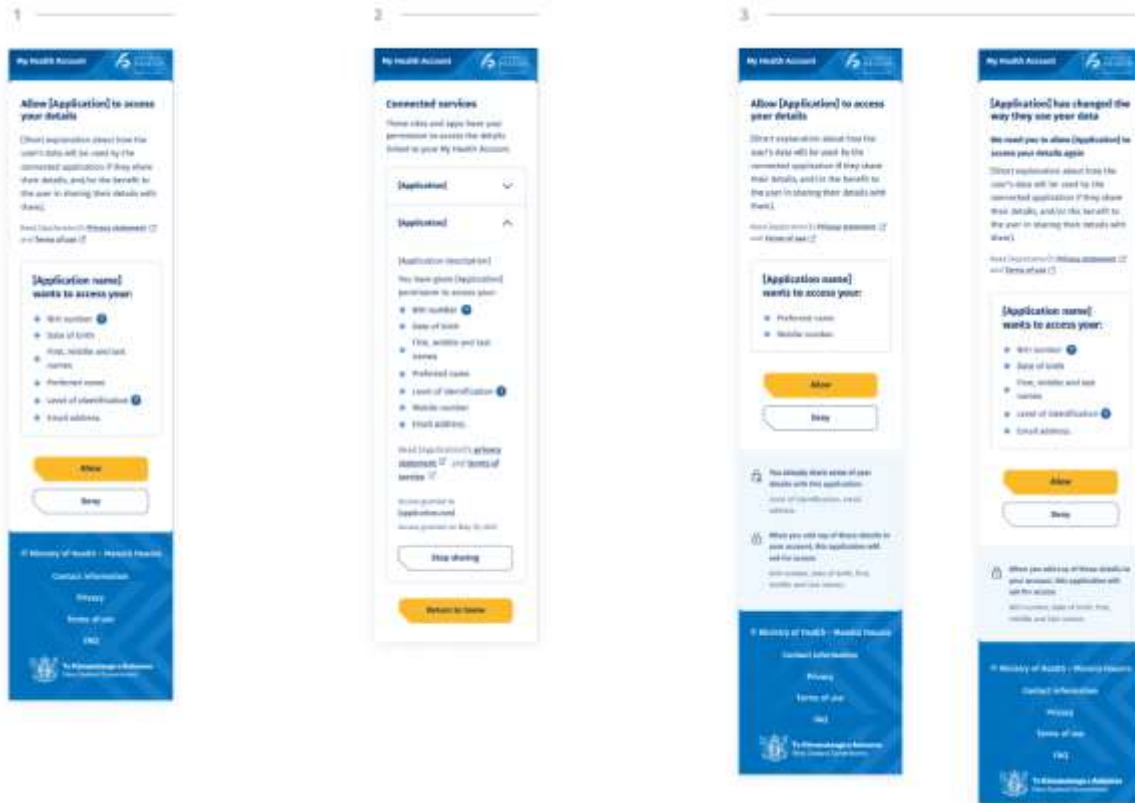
1

My Health Account

Allow [Application] to access your details

[Short explanation about how the user's data will be used by the connected application if they share their details, and/or the benefit to the user in sharing their details with them]

Read [Application]'s Privacy statement and Terms of use

[Application name] wants to access your:

NHI number
Date of birth
First, middle and last names
Preferred name
Level of identification
Email address

Allow

Deny

© Ministry of Health – Manatū Hauora

Contact information

Privacy

Terms of use

FAQ

Te Kāwanatanga o Aotearoa
New Zealand Government

2

My Health Account

Connected services

These sites and apps have your permission to access the details linked to your My Health Account.

[Application]

[Application]

[Application description]

You have given [Application] permission to access your:

NHI number
Date of birth
First, middle and last names
Preferred name
Level of identification
Mobile number
Email address

Read [Application]'s privacy statement and terms of service

Access granted to
[Application.com]
Access granted on May 30 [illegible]

Stop sharing

Return to home

3

My Health Account

Allow [Application] to access your details

[Short explanation about how the user's data will be used by the connected application if they share their details, and/or the benefit to the user in sharing their details with them]

Read [Application]'s Privacy statement and Terms of use

[Application name] wants to access your:

Preferred name
Mobile number

Allow

Deny

You already share some of your details with this application
Level of identification, email address

When you add any of these details to your account, this application will ask for access
NHI number, date of birth, first, middle, and last names

© Ministry of Health – Manatū Hauora

Contact information

Privacy

Terms of use

FAQ

Te Kāwanatanga o Aotearoa
New Zealand Government

My Health Account

[Application] has changed the way they use your data

We need you to allow [Application] to access your details again

[Short explanation about how the user's data will be used by the connected application if they share their details, and/or the benefit to the user in sharing their details with them]

Read [Application]'s Privacy statement and Terms of use

[Application name] wants to access your:

NHI number
Date of birth
First, middle and last names
Level of identification
Email address

Allow

Deny

When you add any of these details to your account, this application will ask for access
NHI number, date of birth, first, middle and last names

© Ministry of Health – Manatū Hauora

Contact information

Privacy

Terms of use

FAQ

Te Kāwanatanga o Aotearoa
New Zealand Government